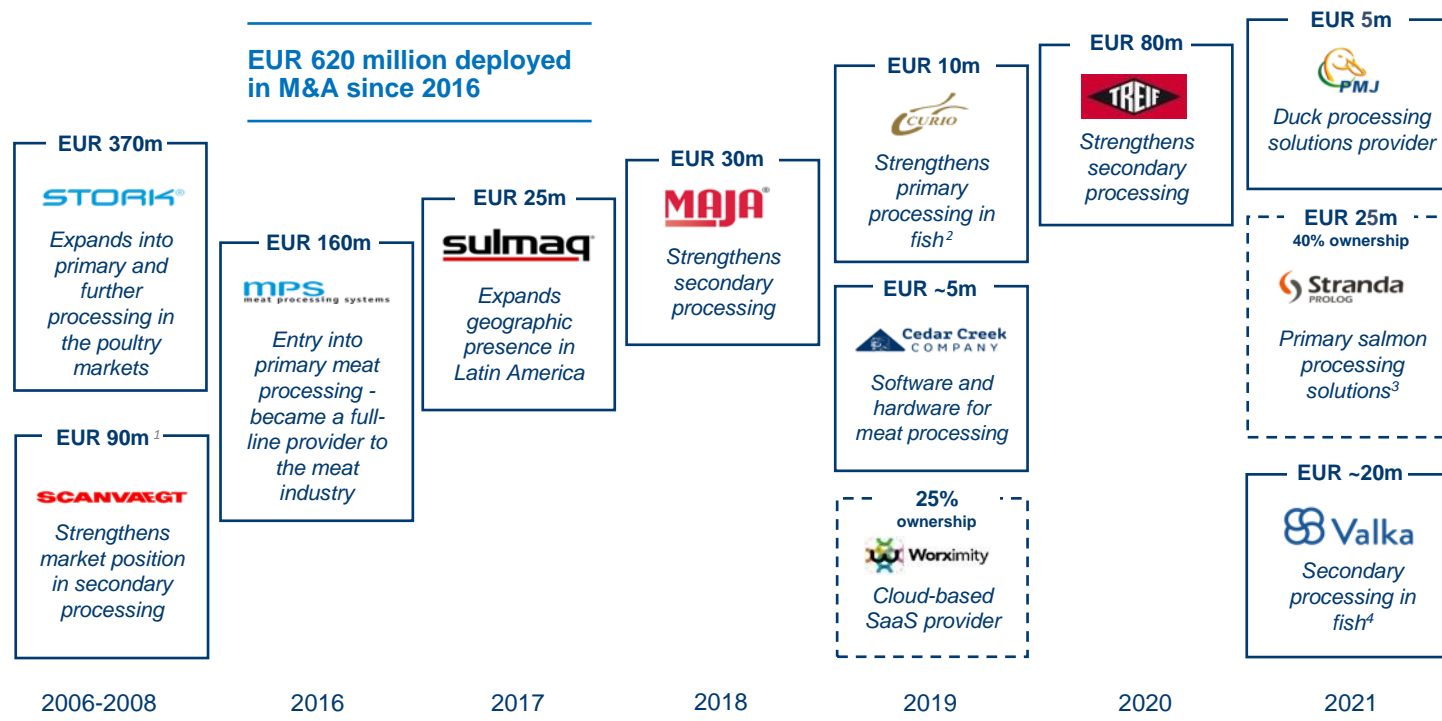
EUR 620 million deployed in M&A since 2016

EUR 370m
STORK
Expands into primary and further processing in the poultry markets

EUR 90m $^1$
SCANVAEGT
Strengthens market position in secondary processing

EUR 160m
MPS meat processing systems
Entry into primary meat processing - became a full-line provider to the meat industry

EUR 25m
sulmaq
Expands geographic presence in Latin America

EUR 30m
MAJA
Strengthens secondary processing

EUR 10m
CURIO
Strengthens primary processing in fish$^2$

EUR ~5m
Cedar Creek COMPANY
Software and hardware for meat processing

25% ownership
Worximity
Cloud-based SaaS provider

EUR 80m
TREIF
Strengthens secondary processing

EUR 5m
PMJ
Duck processing solutions provider

EUR 25m
40% ownership
Stranda PROLOG
Primary salmon processing solutions$^3$

EUR ~20m
Valka
Secondary processing in fish$^4$

2006-2008
2016
2017
2018
2019
2020
2021